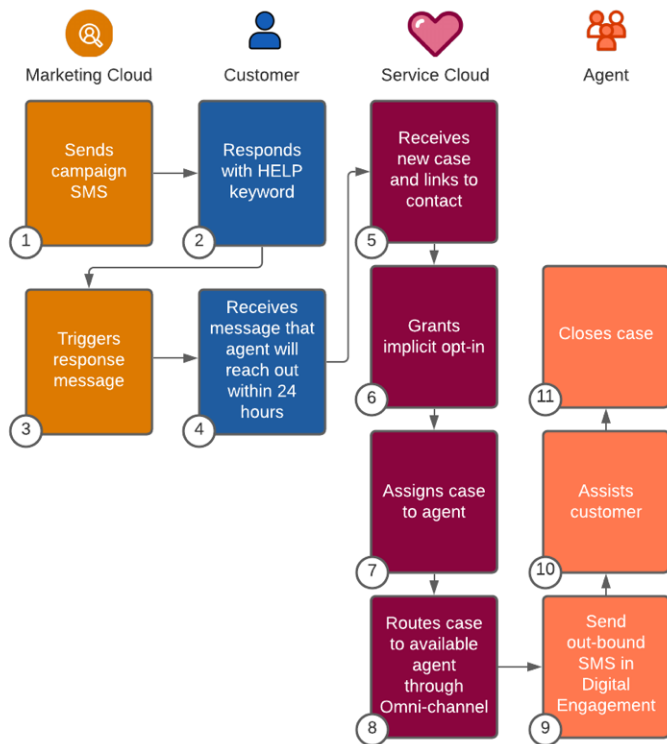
Marketing Cloud

Customer

Service Cloud

Agent

Sends campaign SMS

1

Responds with HELP keyword

2

Receives new case and links to contact

5

Triggers response message

3

Receives message that agent will reach out within 24 hours

4

Grants implicit opt-in

6

Closes case

11

Assigns case to agent

7

Assists customer

10

Routes case to available agent through Omni-channel

8

Send out-bound SMS in Digital Engagement

9